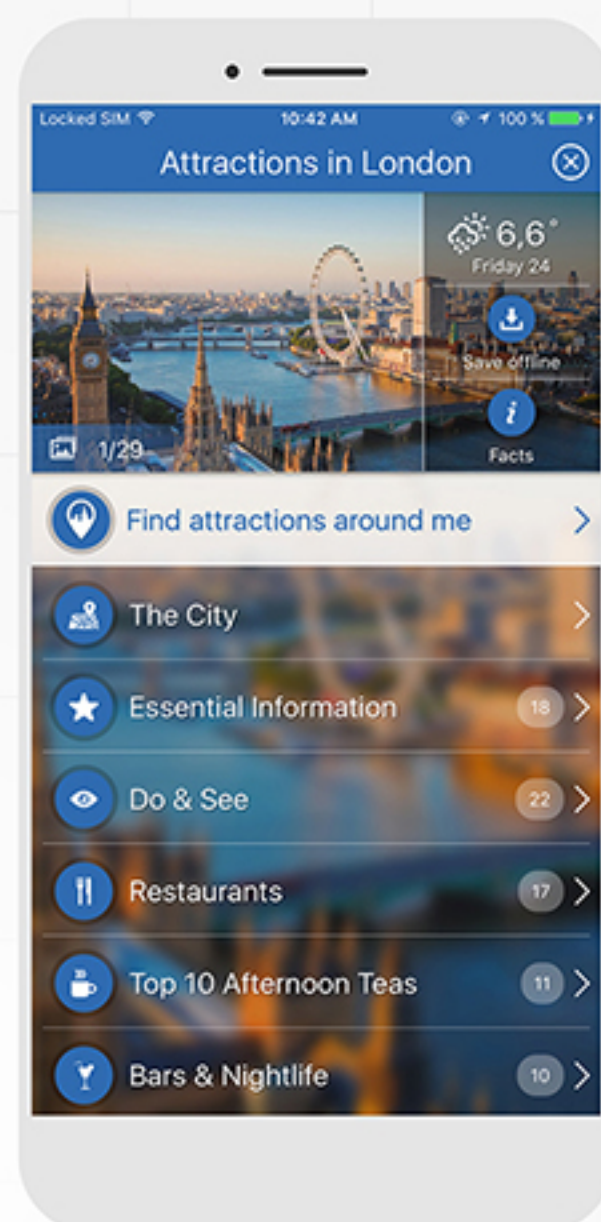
Locked SIM
10:42 AM
100 %

Attractions in London

6,6°
Friday 24

Save offline

Facts

1/29

Find attractions around me

The City

Essential Information 18

Do & See 22

Restaurants 17

Top 10 Afternoon Teas 11

Bars & Nightlife 10